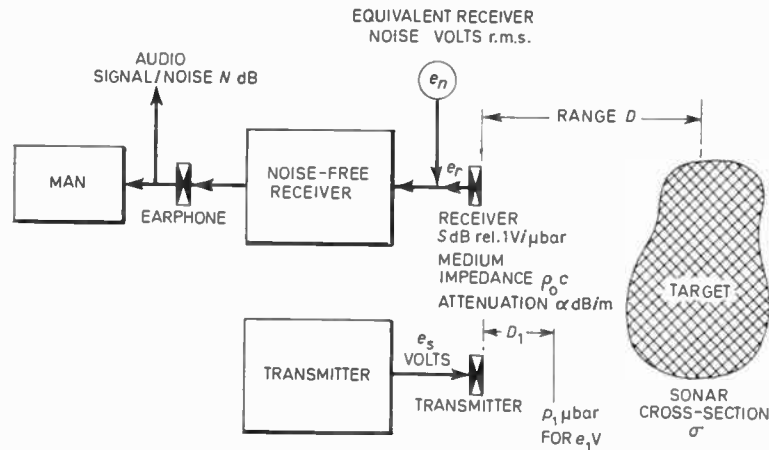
EQUIVALENT RECEIVER
NOISE VOLTS r.m.s.

AUDIO
SIGNAL/NOISE $N$ dB

$e_n$

RANGE $D$

MAN

EARPHONE

NOISE-FREE
RECEIVER

$e_r$

RECEIVER
$S$ dB rel. 1V/$\mu$bar

MEDIUM
IMPEDANCE $\rho_0 c$

ATTENUATION $\alpha$ dB/m

TARGET

$e_s$
VOLTS

$D_1$

TRANSMITTER

TRANSMITTER

$p_1$ $\mu$bar
FOR $e_1$V

SONAR
CROSS-SECTION
$\sigma$